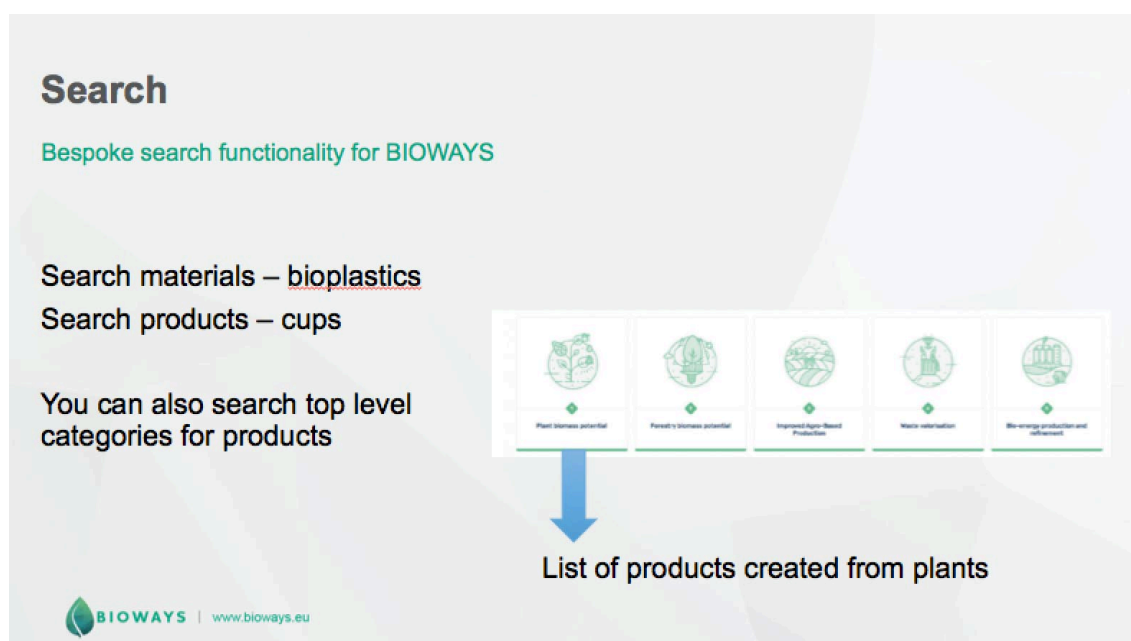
Search

Bespoke search functionality for BIOWAYS

Search materials – bioplastics
Search products – cups

You can also search top level categories for products

Plant biomass potential

Forestry biomass potential

Improved Agro-Based Production

Waste valorisation

Bio-energy production and refinement

List of products created from plants

BIOWAYS | www.bioways.eu